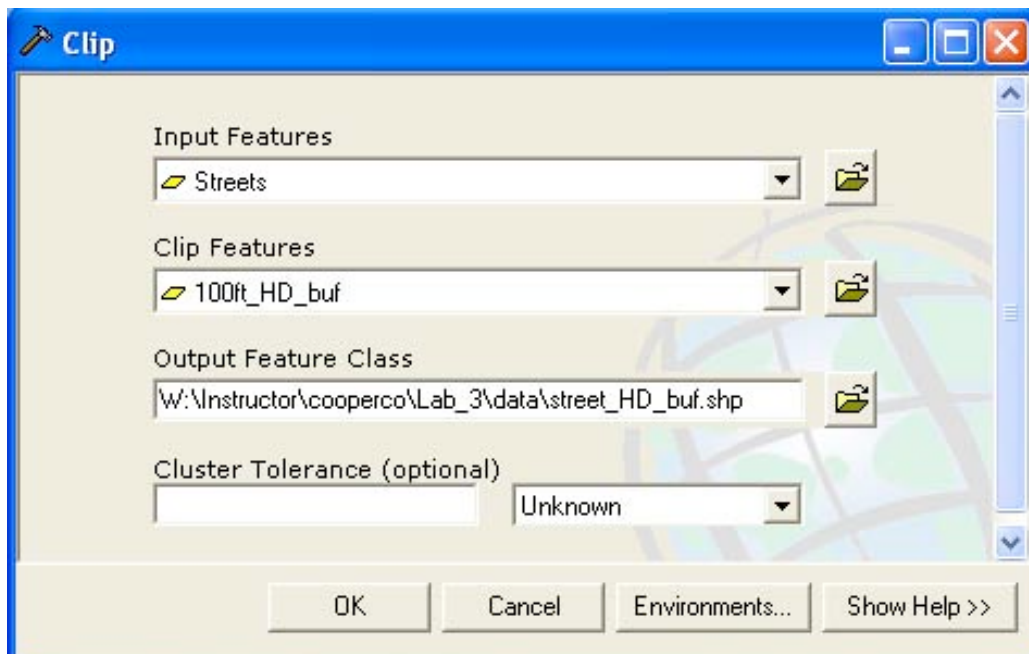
Clip

Input Features

Streets

Clip Features

100ft_HD_buf

Output Feature Class

W:\Instructor\cooperco\Lab_3\data\street_HD_buf.shp

Cluster Tolerance (optional)

Unknown

OK

Cancel

Environments...

Show Help >>